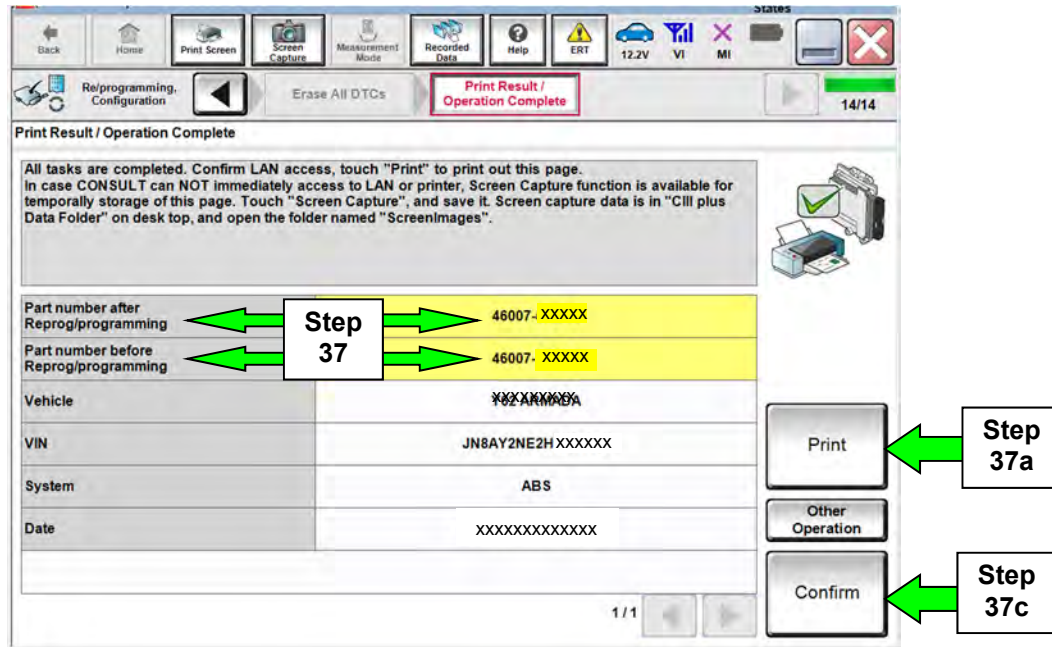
States

Back | Home | Print Screen | Screen Capture | Measurement Mode | Recorded Data | Help | ERT | 12.2V | VI | MI

Re/programming, Configuration | Erase All DTCs | Print Result / Operation Complete | 14/14

Print Result / Operation Complete

All tasks are completed. Confirm LAN access, touch "Print" to print out this page. In case CONSULT can NOT immediately access to LAN or printer, Screen Capture function is available for temporally storage of this page. Touch "Screen Capture", and save it. Screen capture data is in "CIII plus Data Folder" on desk top, and open the folder named "ScreenImages".

| | |
|---|---|
| Part number after Reprog/programming | 46007- XXXXX |
| Part number before Reprog/programming | 46007- XXXXX |
| Vehicle | XXXXXXXX |
| VIN | JN8AY2NE2H XXXXXX |
| System | ABS |
| Date | XXXXXXXXXXXXX |

Step 37

1/1

Print

Step 37a

Other Operation

Confirm

Step 37c